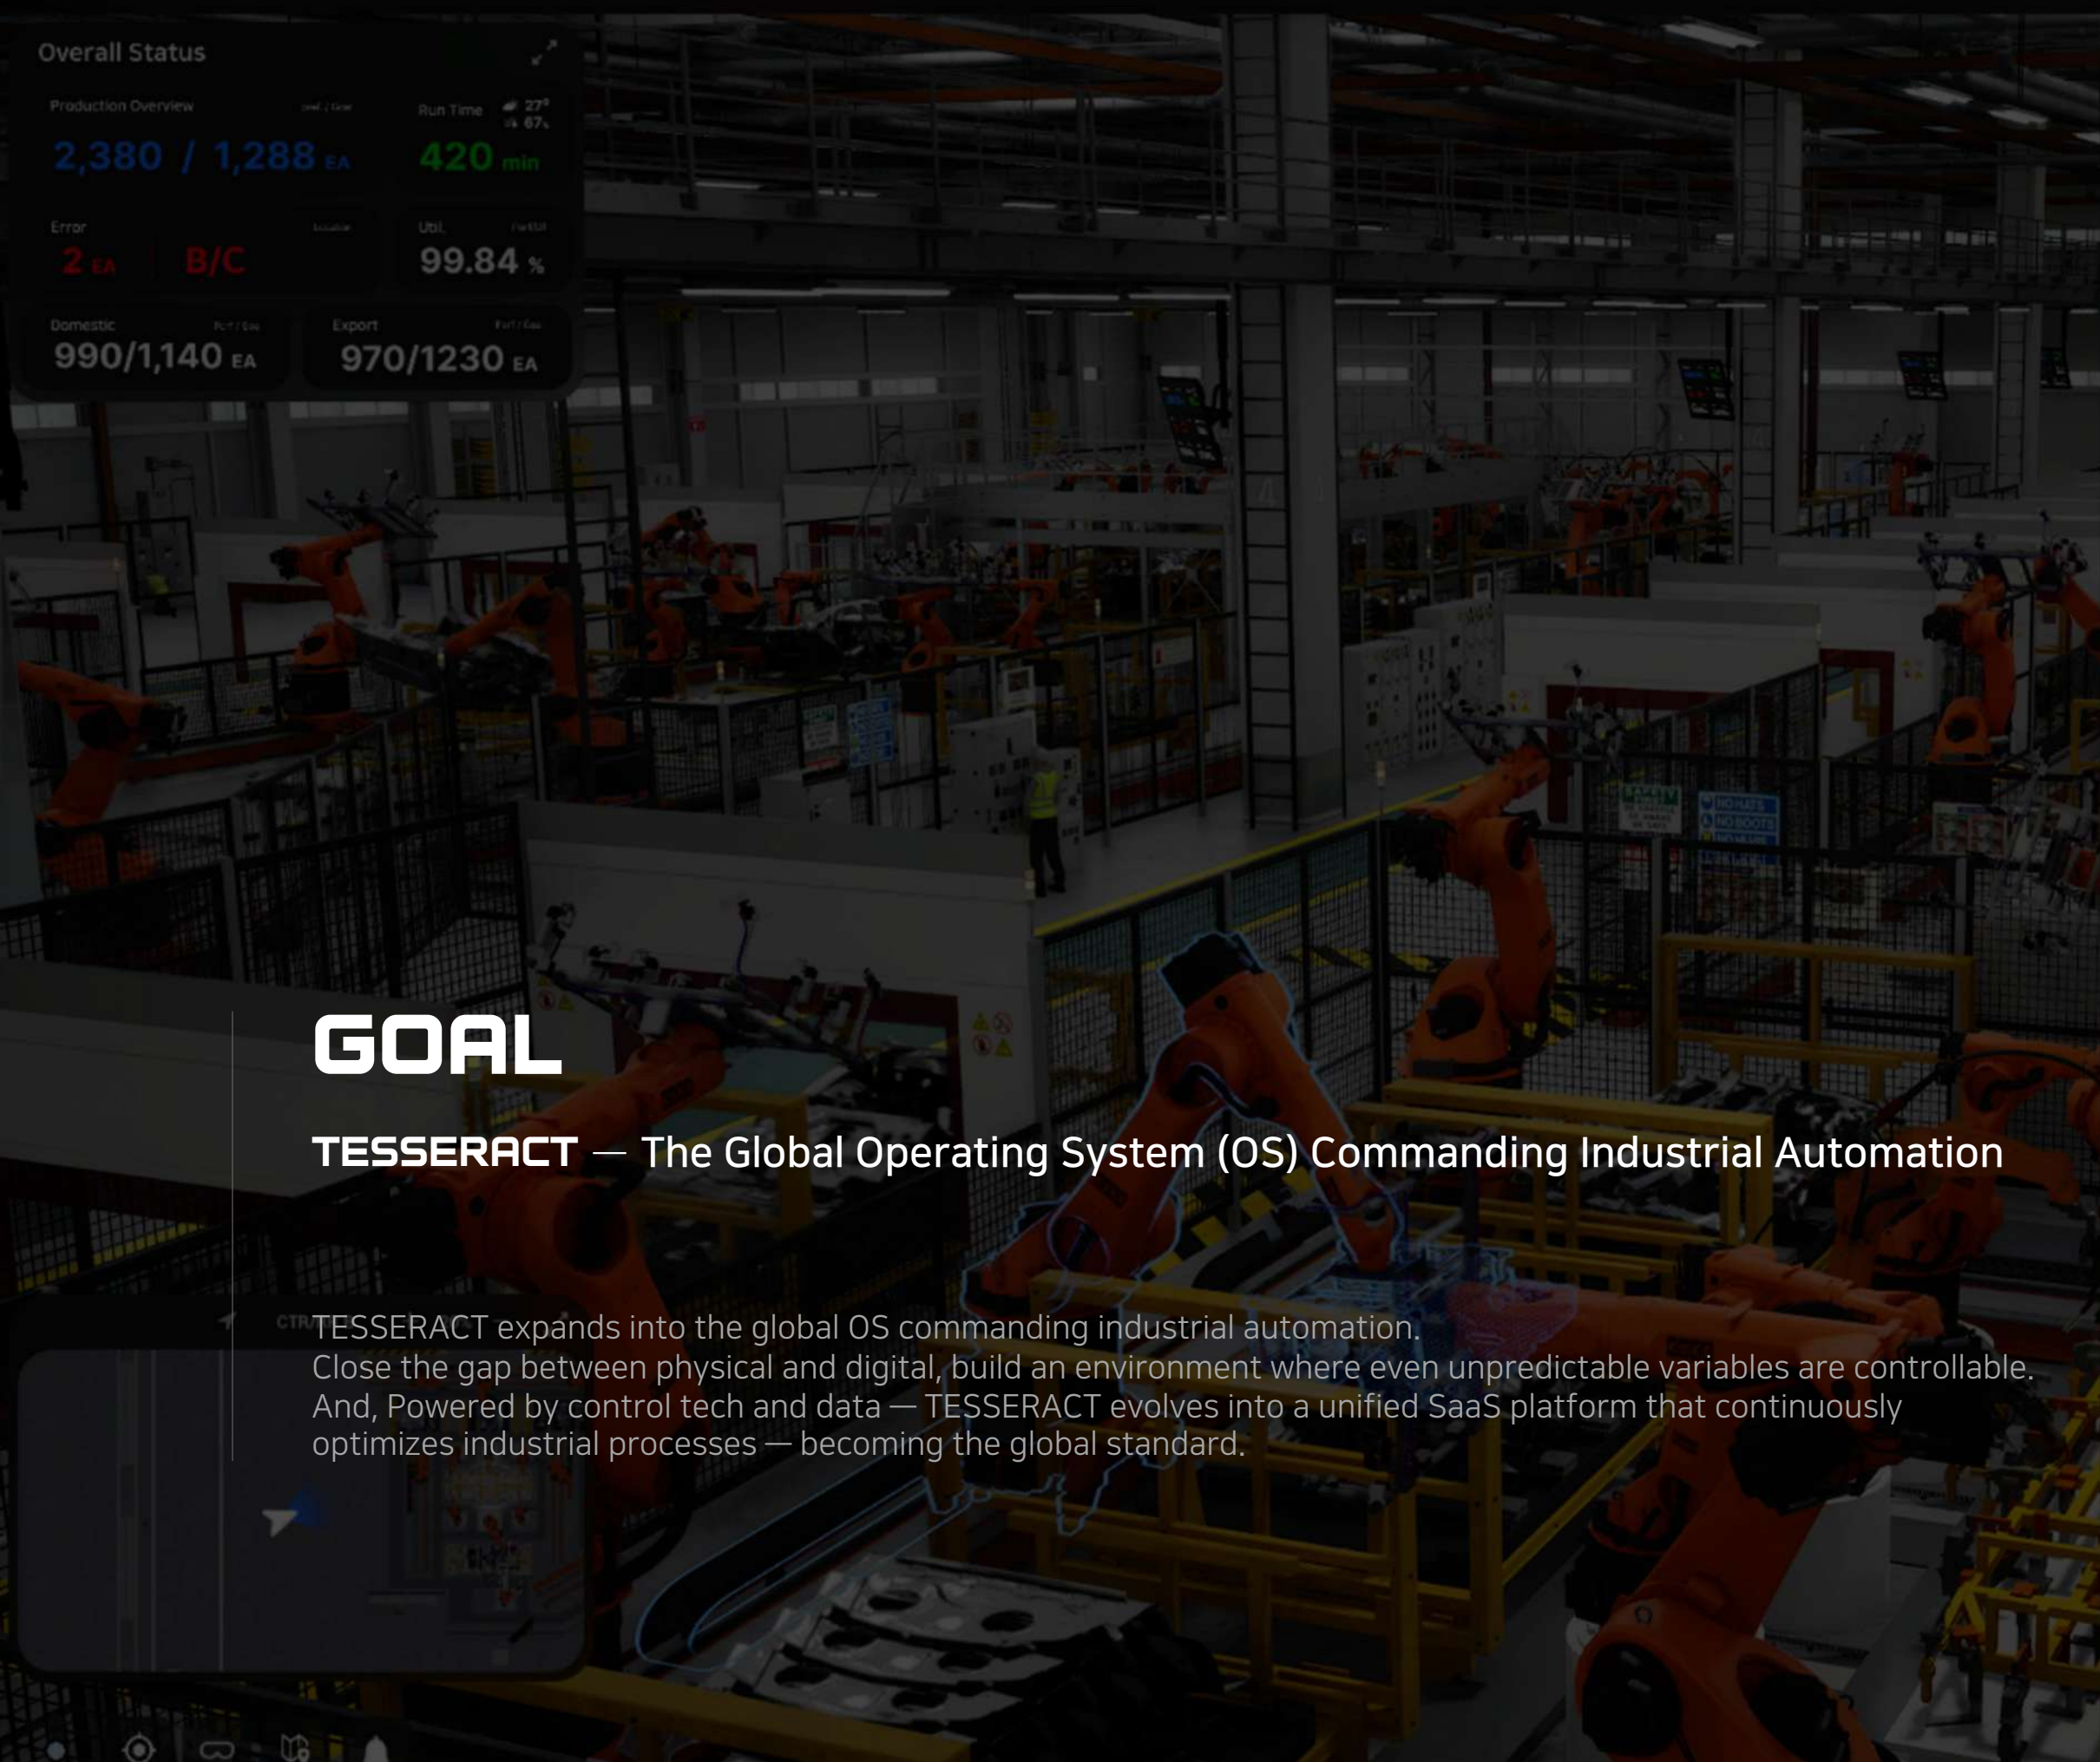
Overall Status

Production Overview

2,380 / 1,288 EA

Run Time

27°
67%

420 min

Error

2 EA

B/C

Util.

99.84 %

Domestic

990/1,140 EA

Export

970/1230 EA

GOAL

TESSERACT — The Global Operating System (OS) Commanding Industrial Automation

CTR

TESSERACT expands into the global OS commanding industrial automation.
Close the gap between physical and digital, build an environment where even unpredictable variables are controllable.
And, Powered by control tech and data — TESSERACT evolves into a unified SaaS platform that continuously optimizes industrial processes — becoming the global standard.